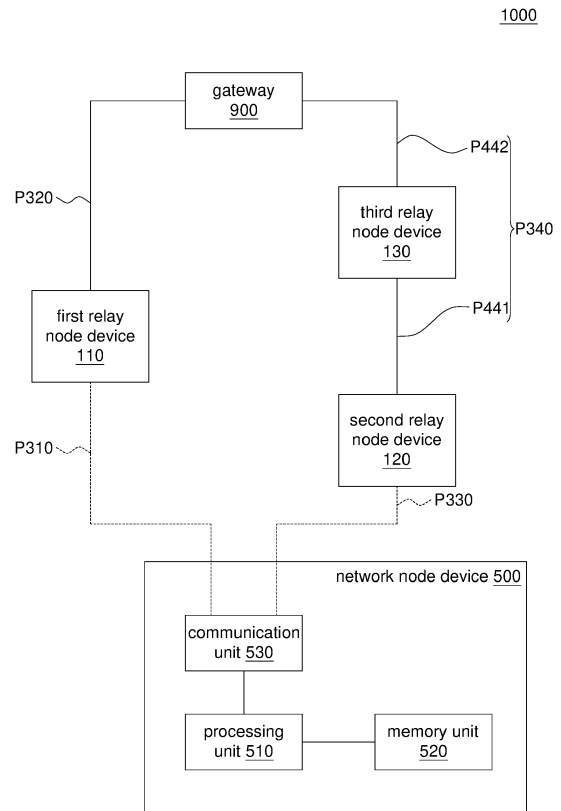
1000

gateway
900

P442

P320

third relay node device
130

P340

P441

first relay node device
110

second relay node device
120

P310

P330

network node device 500

communication unit 530

processing unit 510

memory unit
520